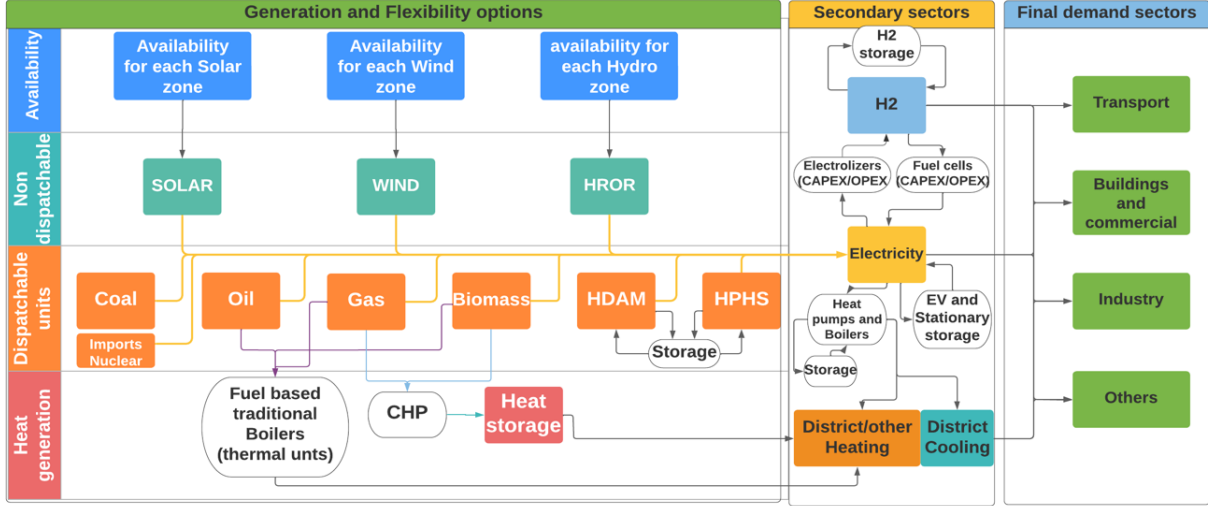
Generation and Flexibility options

Secondary sectors

Final demand sectors

Availability

Availability for each Solar zone

Availability for each Wind zone

availability for each Hydro zone

Non dispatchable

SOLAR

WIND

HROR

Dispatchable units

Coal

Imports Nuclear

Oil

Gas

Biomass

HDAM

HPHS

Storage

Heat generation

Fuel based traditional Boilers (thermal unts)

CHP

Heat storage

H2 storage

H2

Electrolizers (CAPEX/OPEX)

Fuel cells (CAPEX/OPEX)

Electricity

Heat pumps and Boilers

EV and Stationary storage

Storage

District/other Heating

District Cooling

Transport

Buildings and commercial

Industry

Others